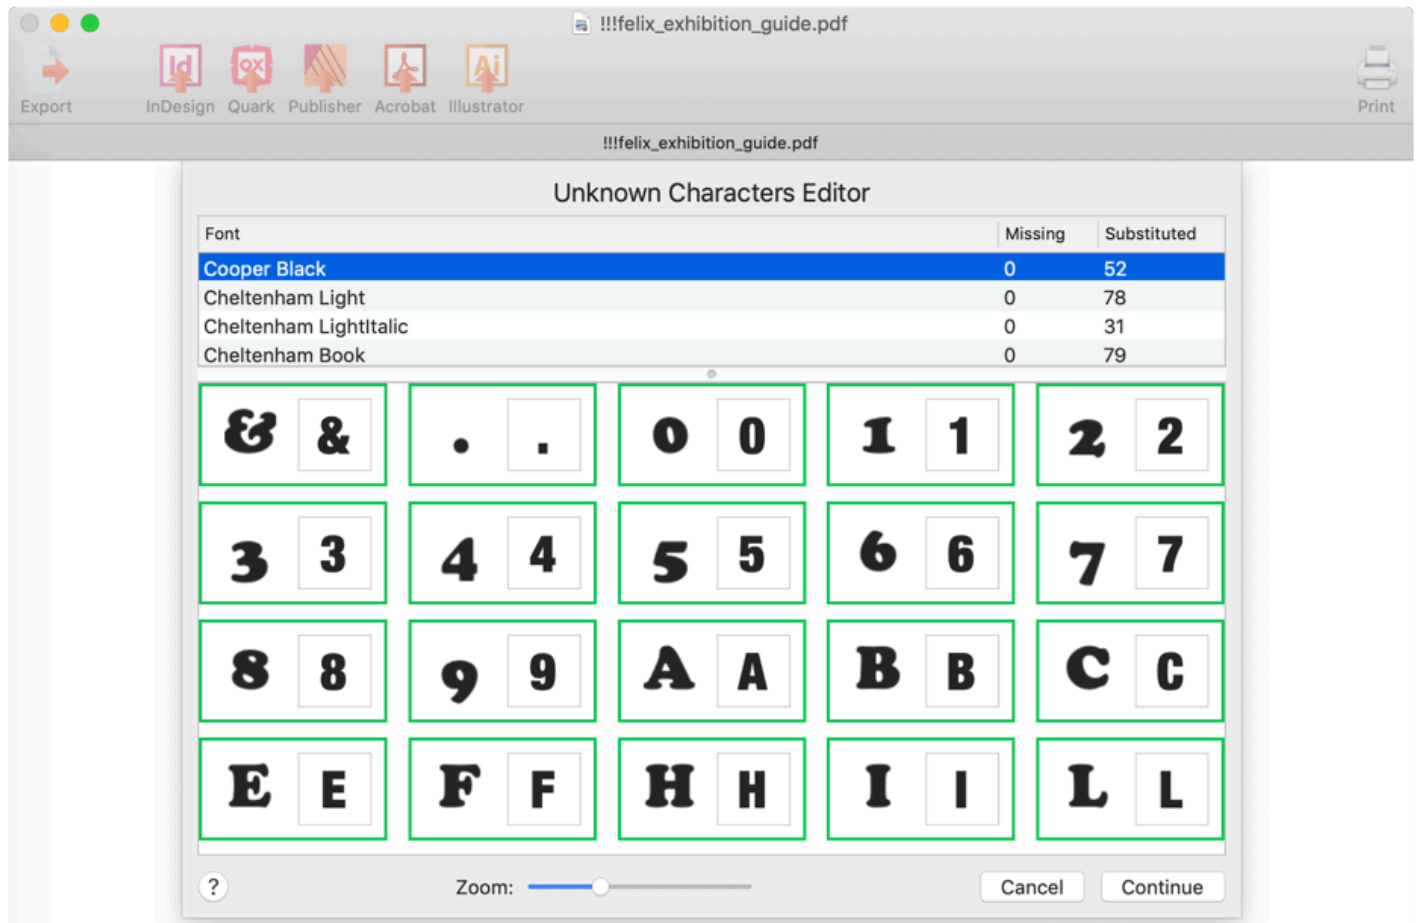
!!!felix_exhibition_guide.pdf

Export InDesign Quark Publisher Acrobat Illustrator Print

!!!felix_exhibition_guide.pdf

Unknown Characters Editor

| Font | Missing | Substituted |
|---|---|---|
| Cooper Black | 0 | 52 |
| Cheltenham Light | 0 | 78 |
| Cheltenham LightItalic | 0 | 31 |
| Cheltenham Book | 0 | 79 |

& & . . 0 0 1 1 2 2
3 3 4 4 5 5 6 6 7 7
8 8 9 9 A A B B C C
E E F F H H I I L L

?

Zoom:

Cancel Continue